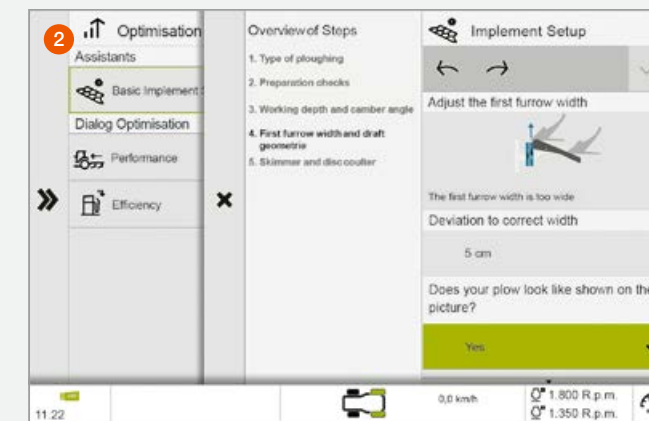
2

Optimisation

Assistants

Basic Implement

Dialog Optimisation

Performance

Efficiency

Overviewof Steps

1. Type of ploughing

2. Preparation checks

3. Working depth and camber angle

4. First furrow width and draft geometrie

5. Skimmer and disc coulter

Implement Setup

Adjust the first furrow width

The first furrow width is too wide

Deviation to correct width

5 cm

Does your plow look like shown on the picture?

Yes

11:22

0,0 km/h

1.800 R.p.m.

1.350 R.p.m.